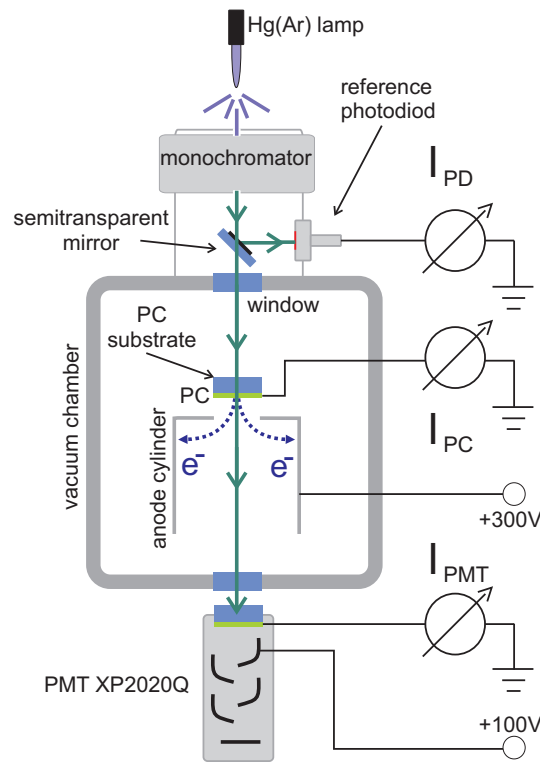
Hg(Ar) lamp

reference photodiod

monochromator

$I_{PD}$

semitransparent mirror

window

vacuum chamber

PC substrate

PC

$I_{PC}$

anode cylinder

$e^-$

$e^-$

+300V

$I_{PMT}$

PMT XP2020Q

+100V